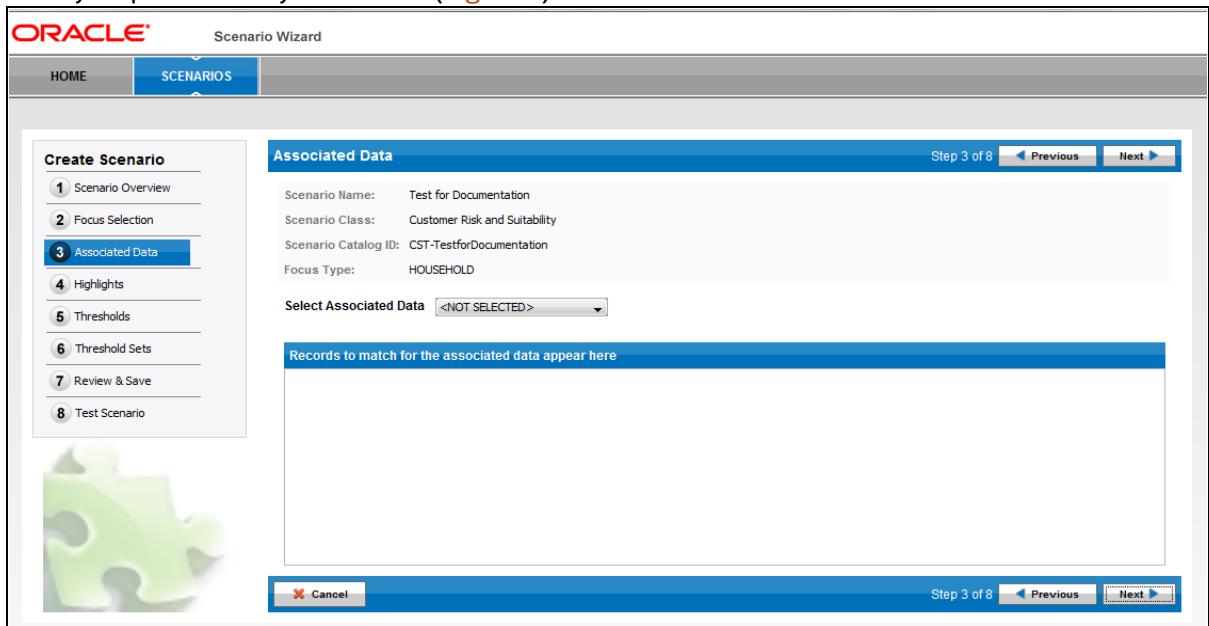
ORACLE Scenario Wizard

HOME SCENARIOS

Create Scenario
1 Scenario Overview
2 Focus Selection
3 Associated Data
4 Highlights
5 Thresholds
6 Threshold Sets
7 Review & Save
8 Test Scenario

Associated Data Step 3 of 8 Previous Next

Scenario Name: Test for Documentation
Scenario Class: Customer Risk and Suitability
Scenario Catalog ID: CST-TestforDocumentation
Focus Type: HOUSEHOLD

Select Associated Data <NOT SELECTED>

Records to match for the associated data appear here

Cancel Step 3 of 8 Previous Next